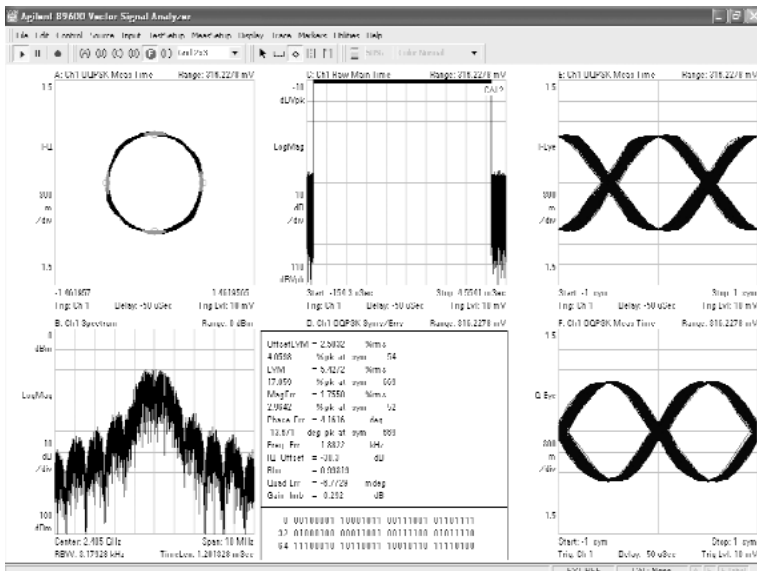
Agilent 89600 Vector Signal Analyzer

File Edit Control Source Input TestSetup MeasSetup Display Trace Markers Utilities Help

A: Ch1 OQPSK Meas Time Range: 316.2278 mV
1.5
I-Q
300
m
/div
-1.5
-1.461607 1.4616593
Trig: Ch 1 Delay: -50 uSec Trig Lvl: 10 mV

C: Ch1 Raw Main Time Range: 316.2278 mV
-10
dBVpk
CAL?
LogMag
10
dB
/div
-110
dBVpk
Start: -150.2 uSec Stop: 4.0001 mSec
Trig: Ch 1 Delay: -50 uSec Trig Lvl: 10 mV

E: Ch1 OQPSK Meas Time Range: 316.2278 mV
1.5
I-Eye
300
m
/div
-1.5
Start: -1 sym Stop: 1 sym
Trig: Ch 1 Delay: -50 uSec Trig Lvl: 10 mV

B: Ch1 Spectrum Range: 0 dBm
0
dBm
LogMag
10
dB
/div
-100
dBm
Center: 2.405 GHz Span: 10 MHz
RBW: 8.17928 kHz TimeLen: 1.281828 mSec

D: Ch1 OQPSK Syms/Errs Range: 316.2278 mV
OffsetEVM = 2.5032 %rms
4.0588 %pk at sym 54
EVM = 5.4272 %rms
17.059 %pk at sym 603
MagErr = 1.7550 %rms
2.9042 %pk at sym 52
Phase Err = 4.1616 deg
13.571 deg pk at sym 553
Freq Err = 1.8822 kHz
IQ Offset = -30.2 dB
Rho = 0.99819
Quad Err = -6.7729 mdeg
Gain Imb = 0.202 dB

0 00100001 10001011 00111001 01101111
32 01000100 00010011 00111100 01011110
64 11100010 11110011 10010110 11110100

F: Ch1 OQPSK Meas Time Range: 316.2278 mV
1.5
Q-Eye
300
m
/div
-1.5
Start: -1 sym Stop: 1 sym
Trig: Ch 1 Delay: -50 uSec Trig Lvl: 10 mV